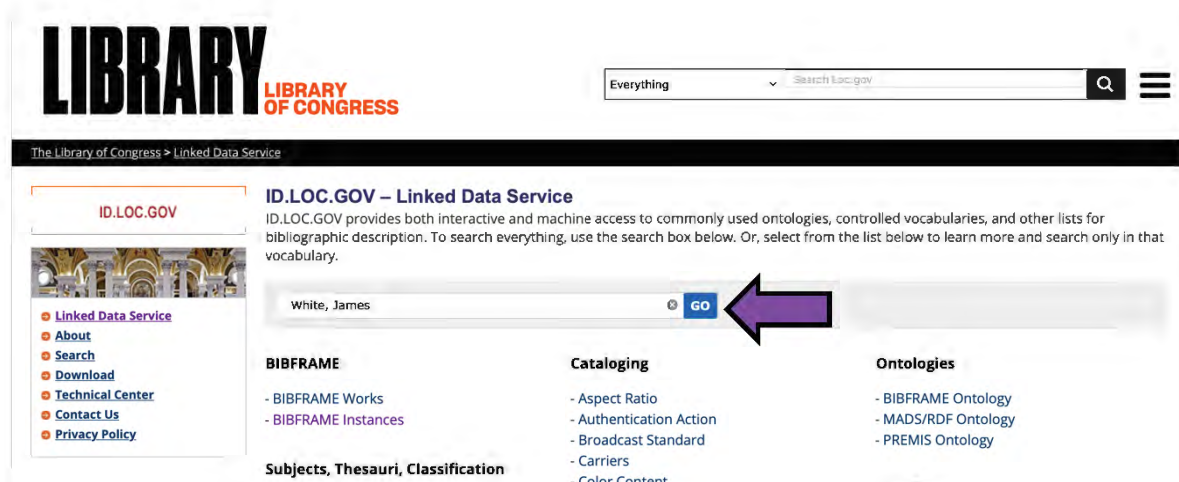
LIBRARY LIBRARY OF CONGRESS

Everything

Search Loc.gov

The Library of Congress > Linked Data Service

ID.LOC.GOV

Linked Data Service
About
Search
Download
Technical Center
Contact Us
Privacy Policy

ID.LOC.GOV – Linked Data Service

ID.LOC.GOV provides both interactive and machine access to commonly used ontologies, controlled vocabularies, and other lists for bibliographic description. To search everything, use the search box below. Or, select from the list below to learn more and search only in that vocabulary.

White, James

GO

BIBFRAME

- BIBFRAME Works
- BIBFRAME Instances

Subjects, Thesauri, Classification

Cataloging

- Aspect Ratio
- Authentication Action
- Broadcast Standard
- Carriers
- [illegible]

Ontologies

- BIBFRAME Ontology
- MADS/RDF Ontology
- PREMIS Ontology